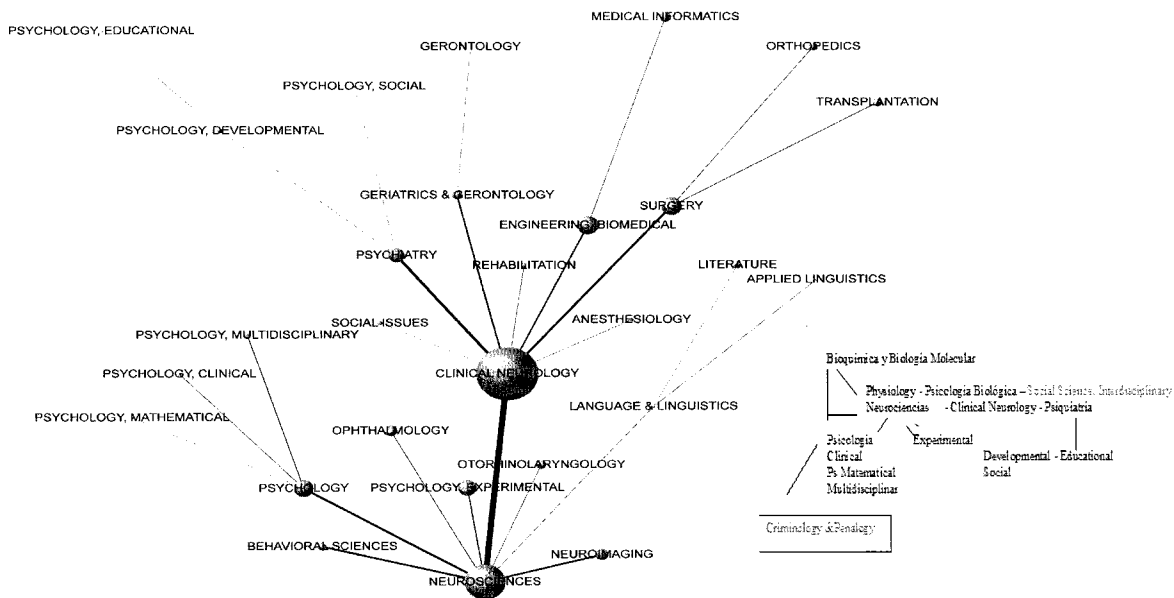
PSYCHOLOGY, EDUCATIONAL
MEDICAL INFORMATICS
GERONTOLOGY
ORTHOPEDICS
PSYCHOLOGY, SOCIAL
TRANSPLANTATION
PSYCHOLOGY, DEVELOPMENTAL
GERIATRICS & GERONTOLOGY
SURGERY
ENGINEERING, BIOMEDICAL
PSYCHIATRY
REHABILITATION
LITERATURE
APPLIED LINGUISTICS
SOCIAL ISSUES
ANESTHESIOLOGY
PSYCHOLOGY, MULTIDISCIPLINARY
CLINICAL NEUROLOGY
PSYCHOLOGY, CLINICAL
PSYCHOLOGY, MATHEMATICAL
LANGUAGE & LINGUISTICS
OPHTHALMOLOGY
OTORHINOLARYNGOLOGY
PSYCHOLOGY
PSYCHOLOGY, EXPERIMENTAL
BEHAVIORAL SCIENCES
NEUROIMAGING
NEUROSCIENCES

Bioquímica y Biología Molecular
Physiology - Psicología Biológica – Social Sciences, Interdisciplinary
Neurociencias - Clinical Neurology - Psiquiatría
Psicología Clinical Ps Matematical Multidisciplinar
Experimental
Developmental - Educational Social
Criminology & Penalogy